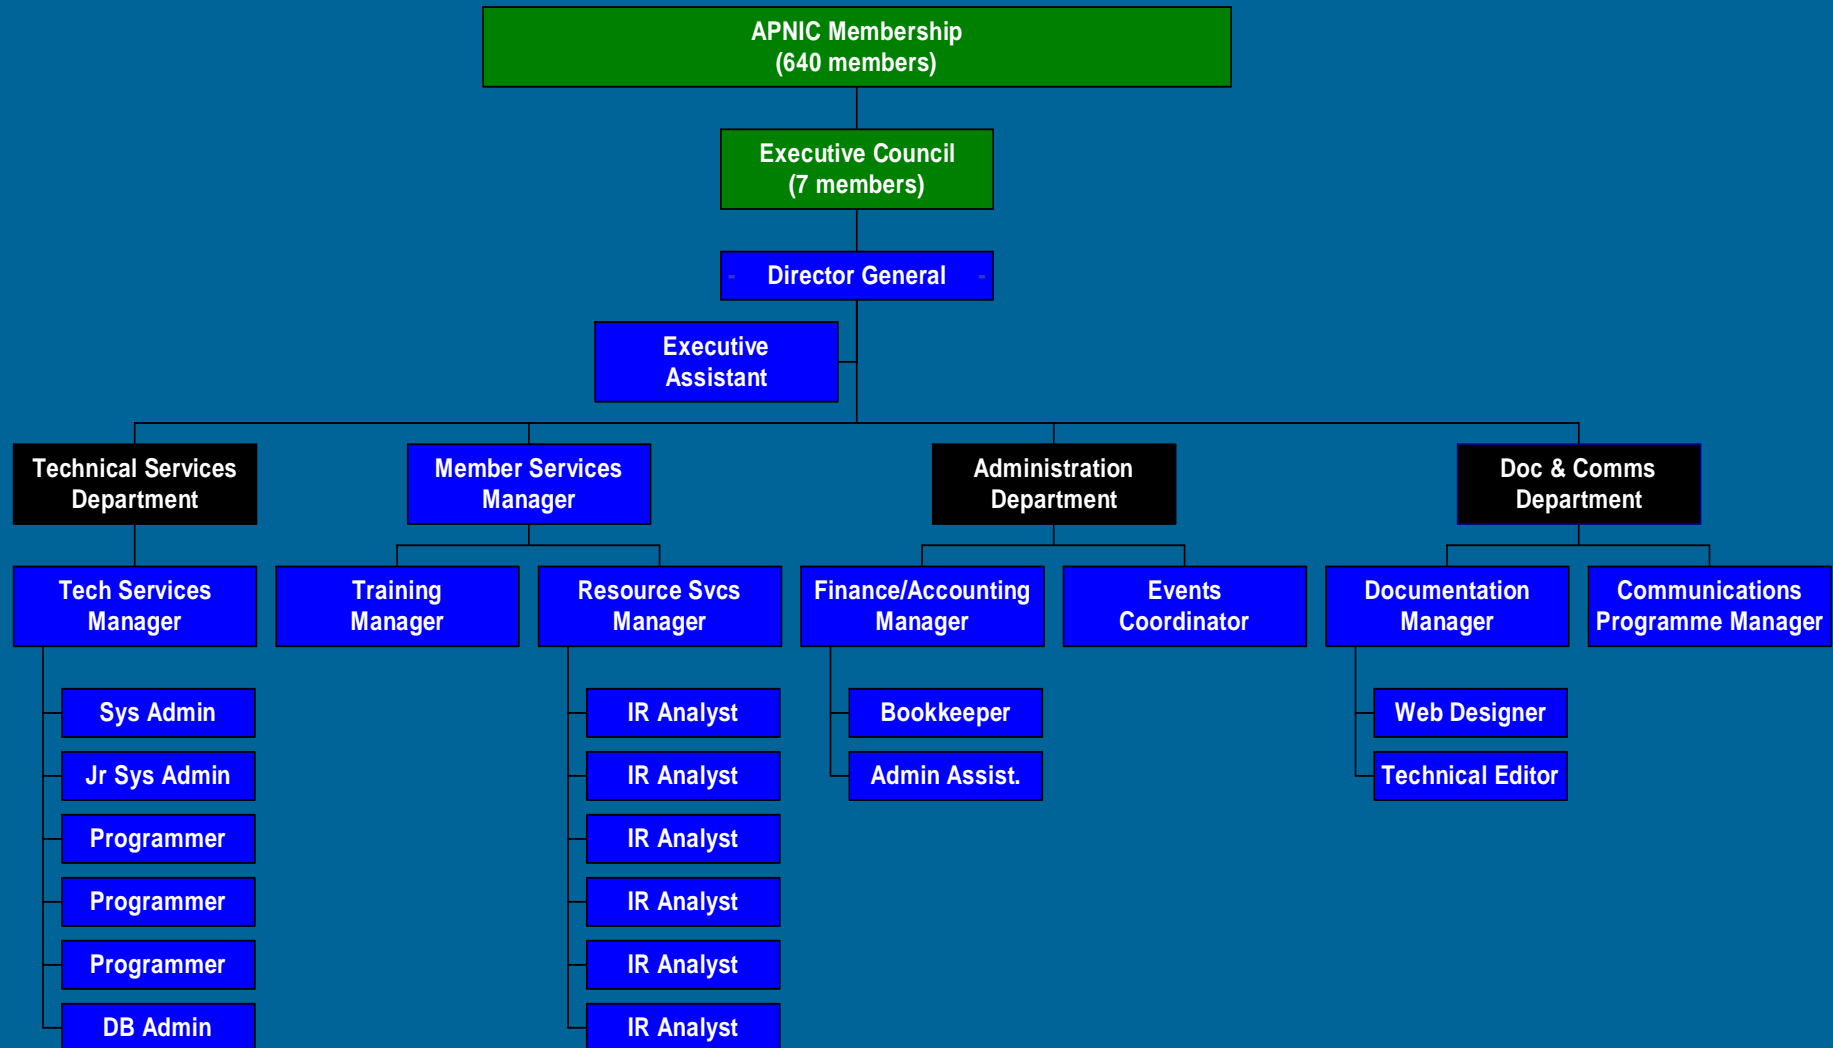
APNIC Membership
(640 members)

Executive Council
(7 members)

Director General

Executive Assistant

Technical Services Department

Member Services Manager

Administration Department

Doc & Comms Department

Tech Services Manager

Training Manager

Resource Svcs Manager

Finance/Accounting Manager

Events Coordinator

Documentation Manager

Communications Programme Manager

Sys Admin

Jr Sys Admin

Programmer

Programmer

Programmer

DB Admin

IR Analyst

IR Analyst

IR Analyst

IR Analyst

IR Analyst

IR Analyst

Bookkeeper

Admin Assist.

Web Designer

Technical Editor